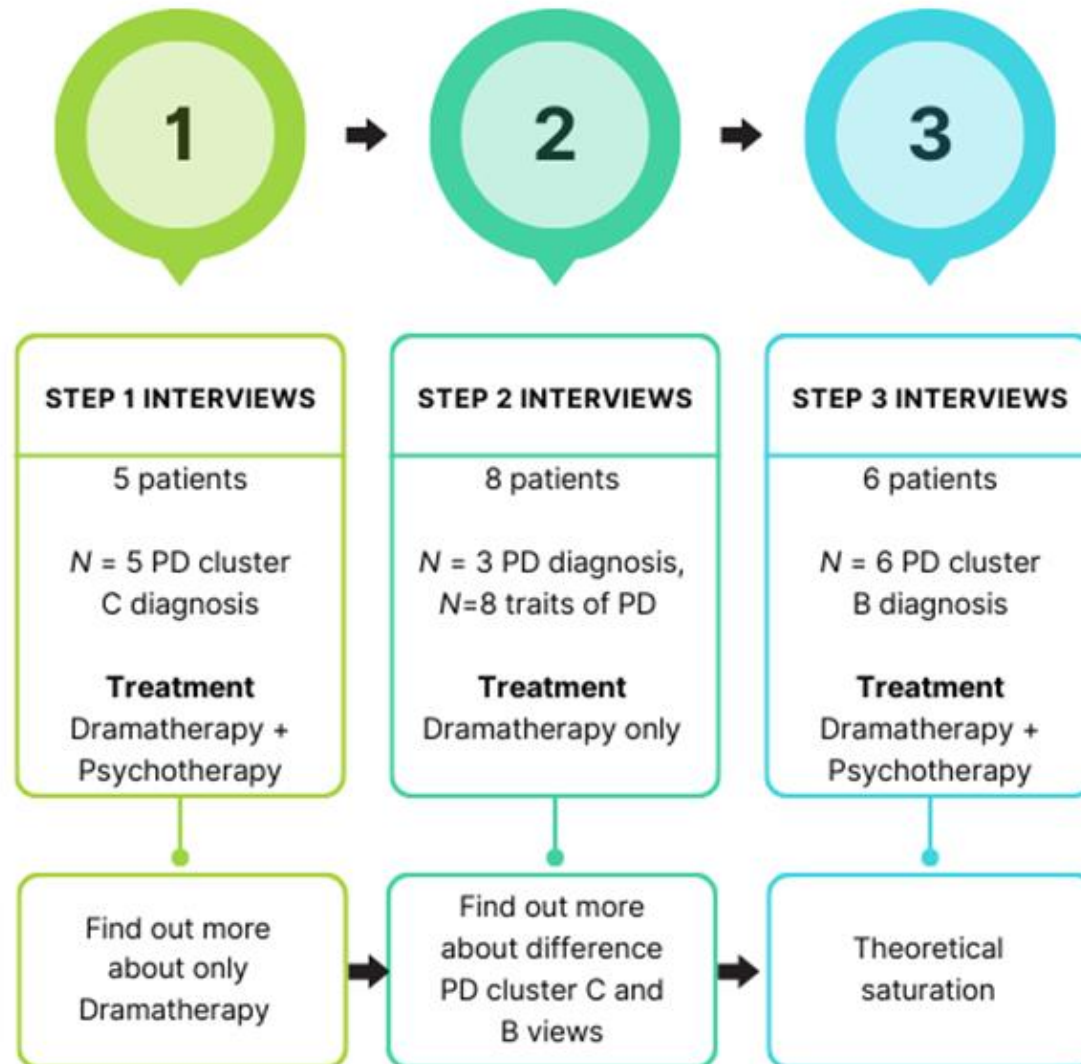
1

2

3

STEP 1 INTERVIEWS

5 patients

$N$ = 5 PD cluster C diagnosis

**Treatment**
Dramatherapy + Psychotherapy

Find out more about only Dramatherapy

STEP 2 INTERVIEWS

8 patients

$N$ = 3 PD diagnosis, $N$=8 traits of PD

**Treatment**
Dramatherapy only

Find out more about difference PD cluster C and B views

STEP 3 INTERVIEWS

6 patients

$N$ = 6 PD cluster B diagnosis

**Treatment**
Dramatherapy + Psychotherapy

Theoretical saturation